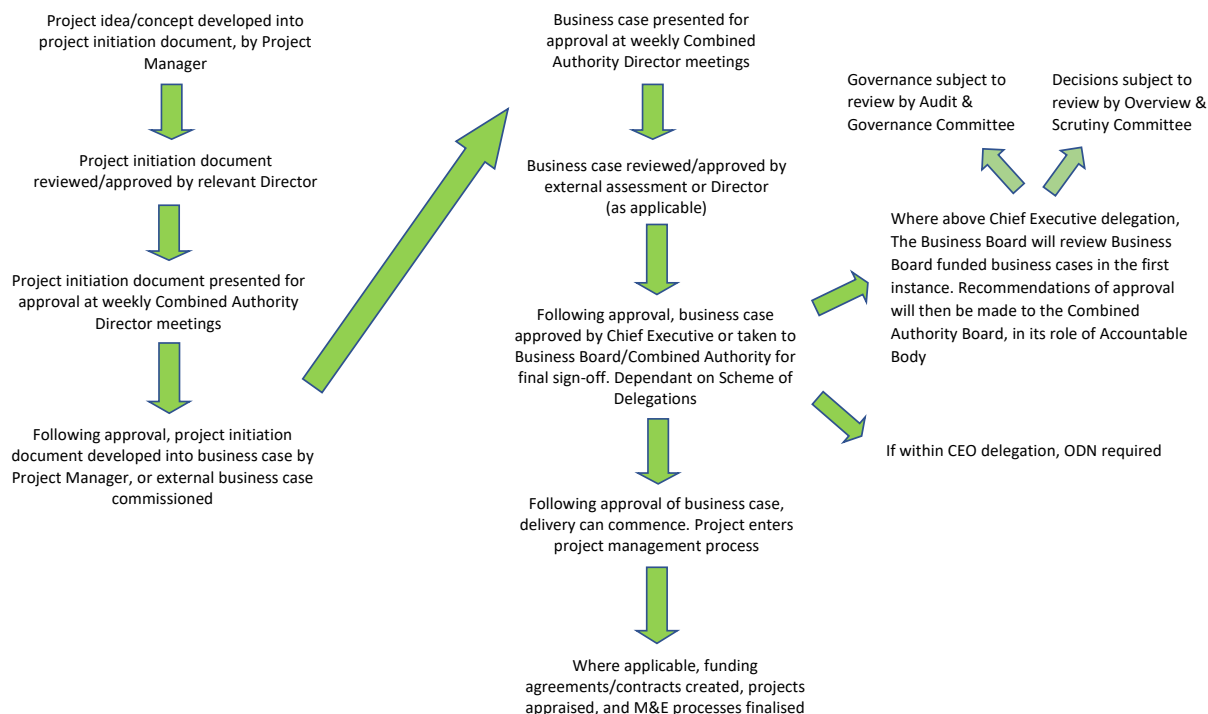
Project idea/concept developed into project initiation document, by Project Manager

Project initiation document reviewed/approved by relevant Director

Project initiation document presented for approval at weekly Combined Authority Director meetings

Following approval, project initiation document developed into business case by Project Manager, or external business case commissioned

Business case presented for approval at weekly Combined Authority Director meetings

Business case reviewed/approved by external assessment or Director (as applicable)

Following approval, business case approved by Chief Executive or taken to Business Board/Combined Authority for final sign-off. Dependant on Scheme of Delegations

Following approval of business case, delivery can commence. Project enters project management process

Where applicable, funding agreements/contracts created, projects appraised, and M&E processes finalised

Governance subject to review by Audit & Governance Committee

Decisions subject to review by Overview & Scrutiny Committee

Where above Chief Executive delegation, The Business Board will review Business Board funded business cases in the first instance. Recommendations of approval will then be made to the Combined Authority Board, in its role of Accountable Body

If within CEO delegation, ODN required